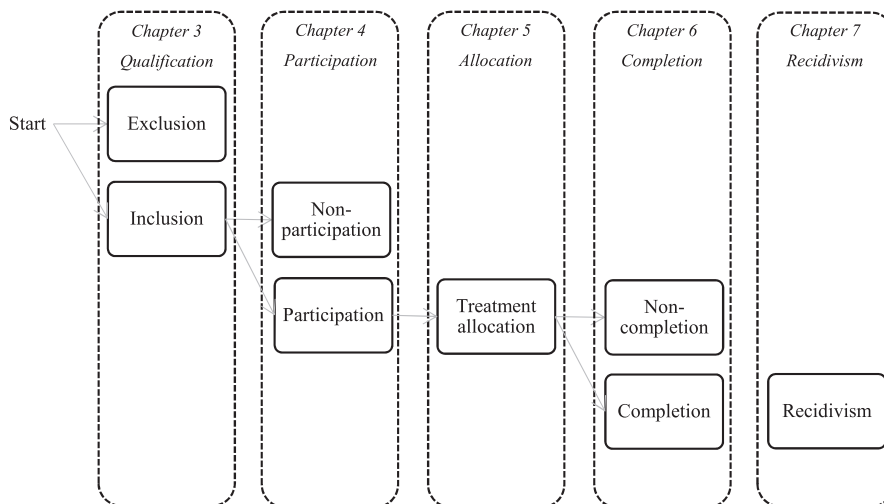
Chapter 3
Qualification

Chapter 4
Participation

Chapter 5
Allocation

Chapter 6
Completion

Chapter 7
Recidivism

Start

Exclusion

Inclusion

Non-participation

Participation

Treatment allocation

Non-completion

Completion

Recidivism